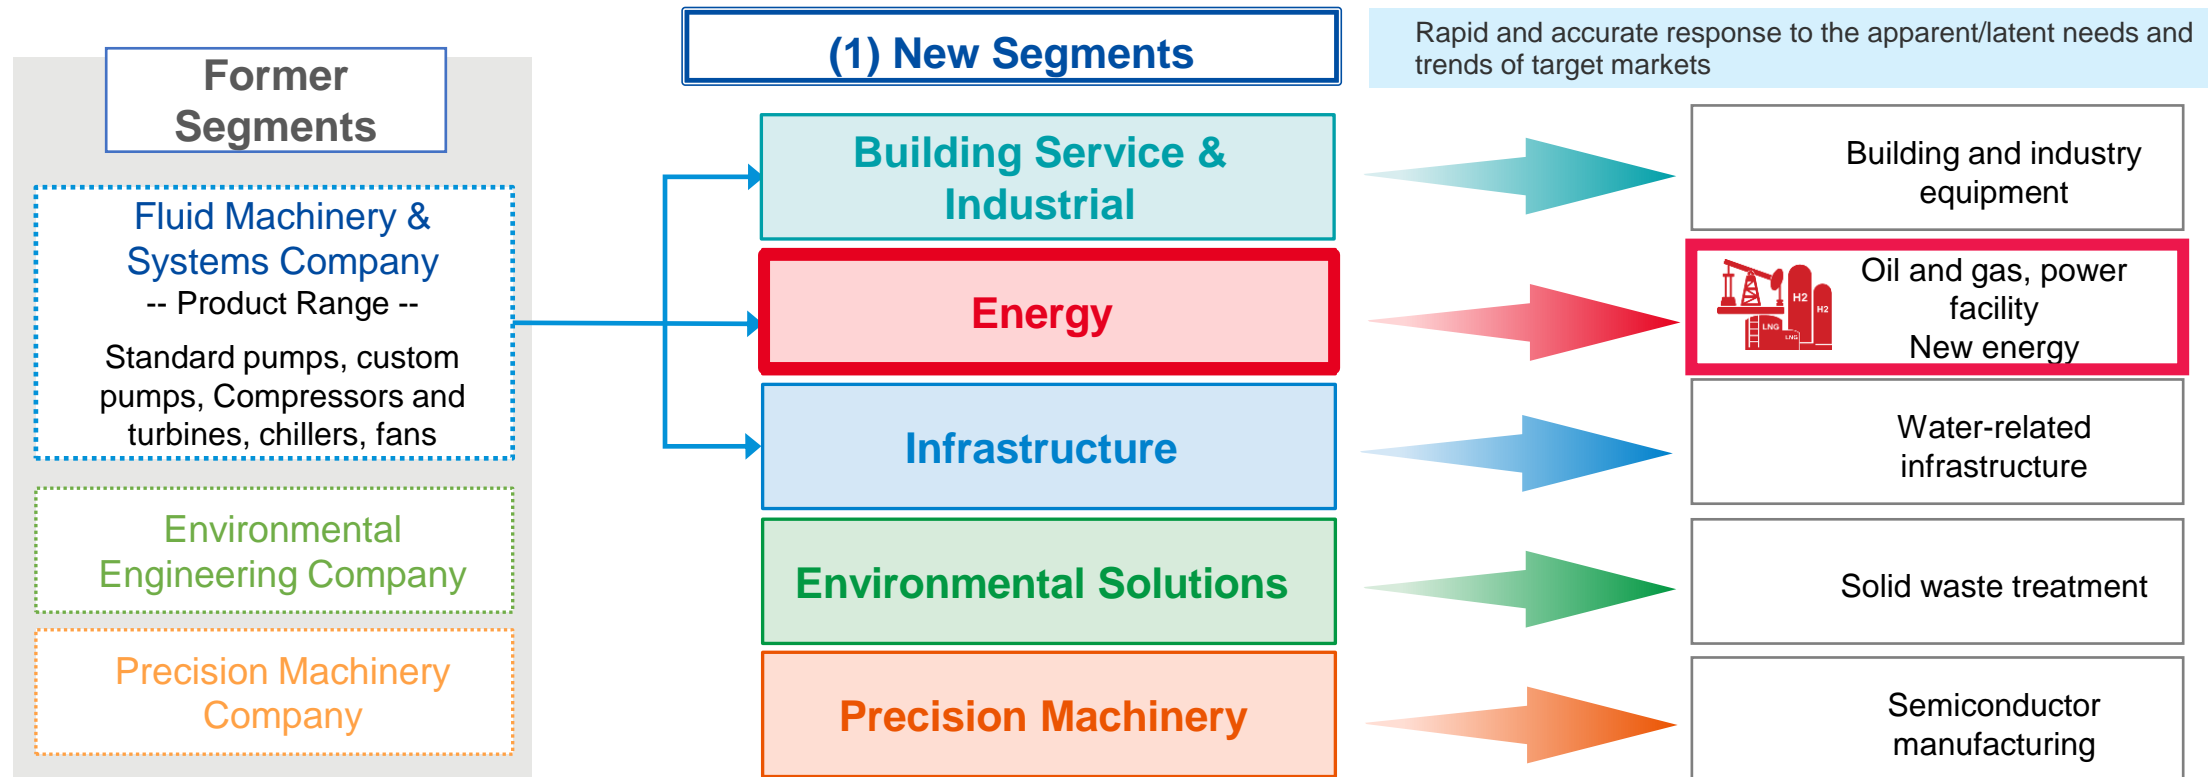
Former Segments

Fluid Machinery & Systems Company
-- Product Range --
Standard pumps, custom pumps, Compressors and turbines, chillers, fans

Environmental Engineering Company

Precision Machinery Company

(1) New Segments

Building Service & Industrial

Energy

Infrastructure

Environmental Solutions

Precision Machinery

Rapid and accurate response to the apparent/latent needs and trends of target markets

Building and industry equipment

H2
H2
LNG
LNG
Oil and gas, power facility
New energy

Water-related infrastructure

Solid waste treatment

Semiconductor manufacturing